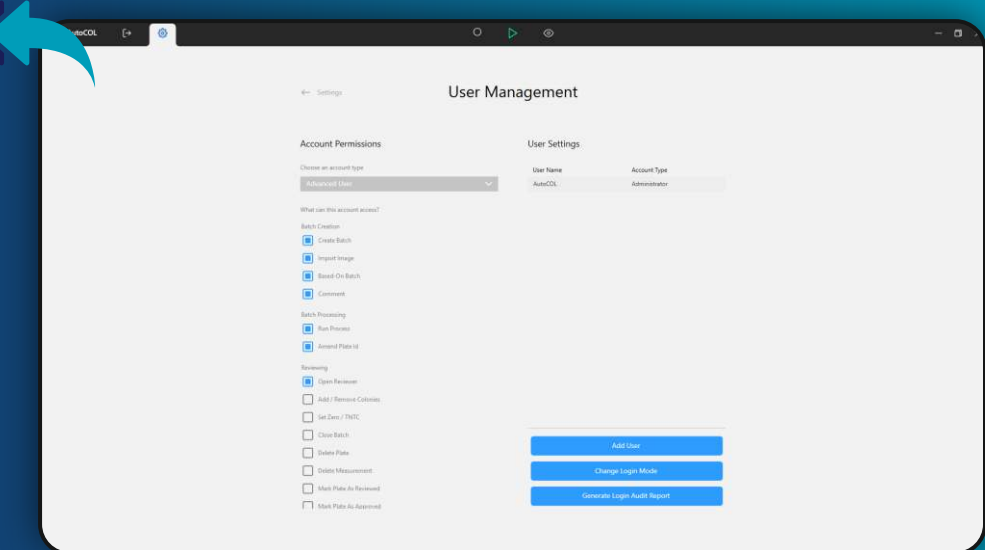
utoCOL

← Settings

User Management

Account Permissions

Choose an account type

Advanced User

What can this account access?

Batch Creation

Create Batch

Import Image

Based On Batch

Comment

Batch Processing

Run Process

Amend Plate Id

Reviewing

Open Reviewer

Add / Remove Colonies

Set Zero / TNTC

Close Batch

Delete Plate

Delete Measurement

Mark Plate As Reviewed

Mark Plate As Approved

User Settings

| User Name | Account Type |
|---|---|
| AutoCOL | Administrator |

Add User

Change Login Mode

Generate Login Audit Report